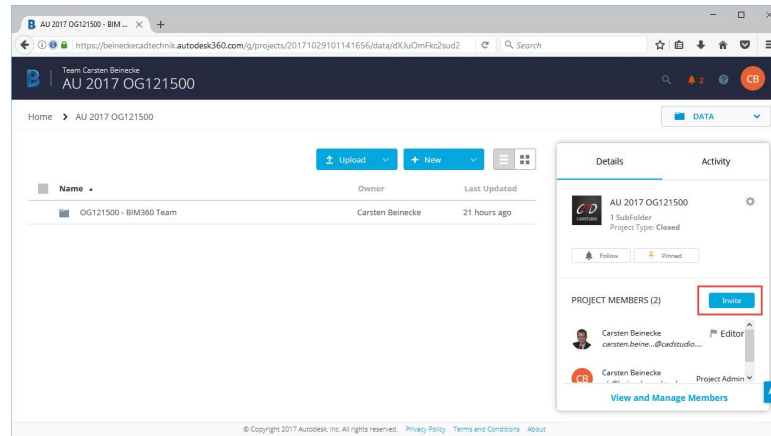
B AU 2017 OG121500 - BIM ... ×
+
https://beineckecadtechnik.autodesk360.com/g/projects/20171029101141656/data/dXJuOmFkc2sud2
Search

B
Team Carsten Beinecke
AU 2017 OG121500

2
CB

Home > AU 2017 OG121500

DATA

Upload
New

| Name | Owner | Last Updated |
|---|---|---|
| OG121500 - BIM360 Team | Carsten Beinecke | 21 hours ago |

Details
Activity

AU 2017 OG121500
1 SubFolder
Project Type: Closed

Follow
Pinned

PROJECT MEMBERS (2)
Invite

Carsten Beinecke
carsten.beine...@cadstudio....
Editor

CB
Carsten Beinecke
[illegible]
Project Admin

View and Manage Members

© Copyright 2017 Autodesk, Inc. All rights reserved. Privacy Policy Terms and Conditions About